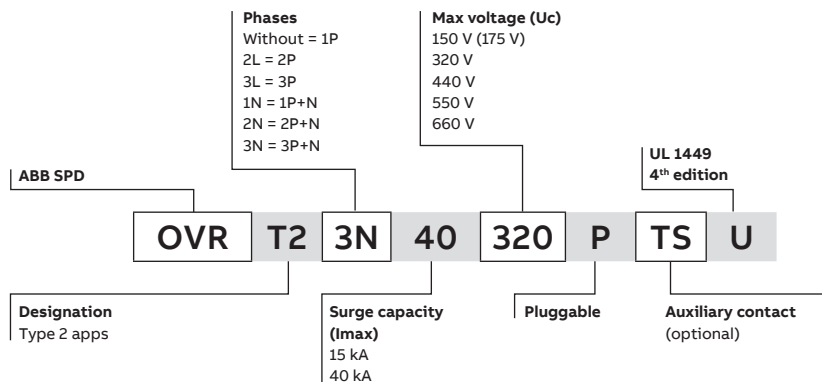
Phases
Without = 1P
2L = 2P
3L = 3P
1N = 1P+N
2N = 2P+N
3N = 3P+N

Max voltage (Uc)
150 V (175 V)
320 V
440 V
550 V
660 V

ABB SPD

UL 1449
4$^{th}$ edition

OVR T2 3N 40 320 P TS U

Designation
Type 2 apps

Surge capacity (Imax)
15 kA
40 kA

Pluggable

Auxiliary contact (optional)